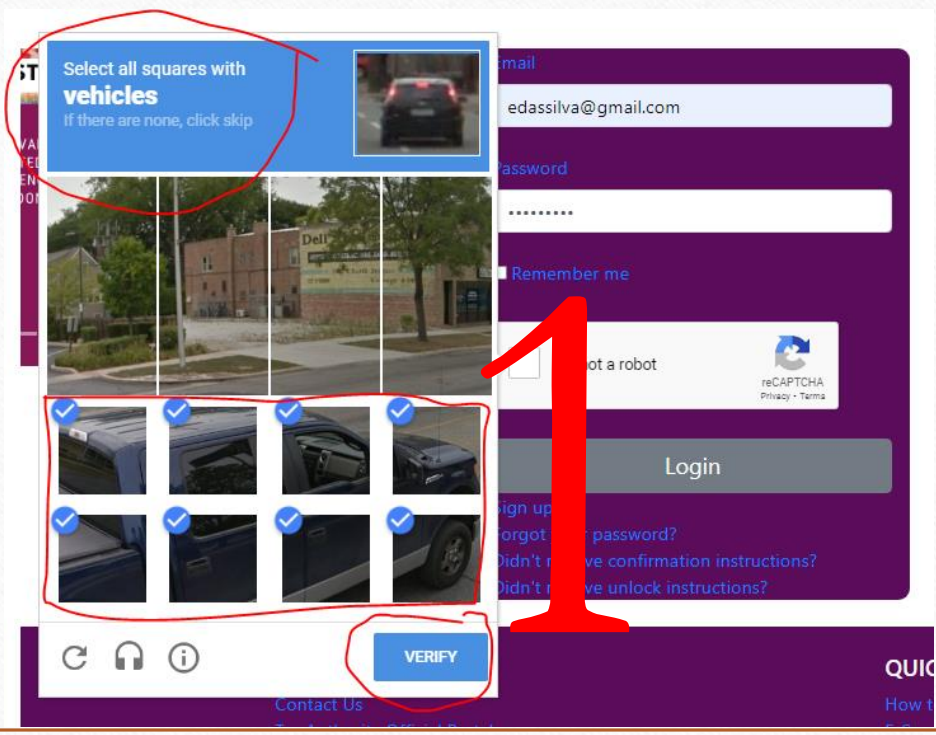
Select all squares with
vehicles
If there are none, click skip

Email
edassilva@gmail.com
Password
•••••••••
Remember me
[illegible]ot a robot
reCAPTCHA
Privacy - Terms
Login
Sign up
Forgot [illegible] password?
Didn't r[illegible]ve confirmation instructions?
Didn't r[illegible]ve unlock instructions?

1

VERIFY

Contact Us
QUIC
How t

ST
VA
TE
EN
OO
Dell